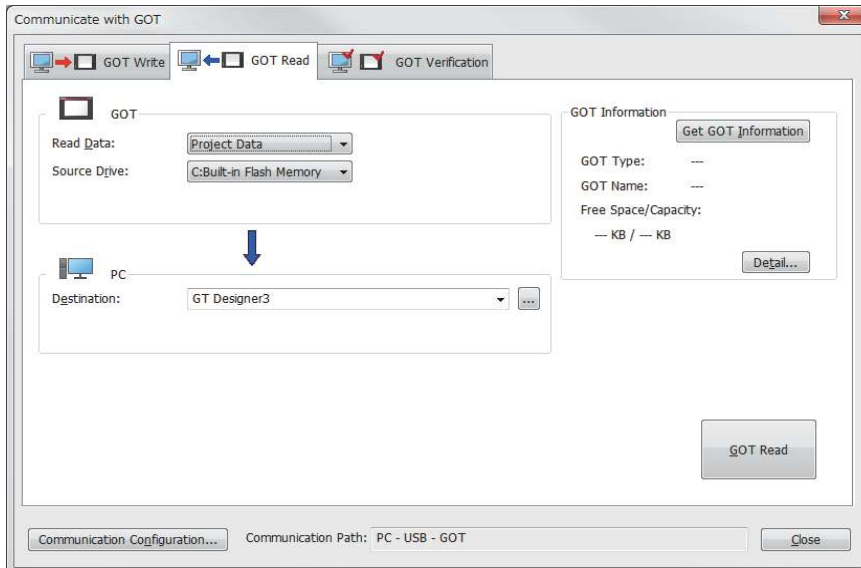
Communicate with GOT

GOT Write | GOT Read | GOT Verification

GOT

Read Data: Project Data

Source Drive: C:Built-in Flash Memory

PC

Destination: GT Designer3 ...

GOT Information

Get GOT Information

GOT Type: ---

GOT Name: ---

Free Space/Capacity:

--- KB / --- KB

Detail...

GOT Read

Communication Configuration...

Communication Path: PC - USB - GOT

Close